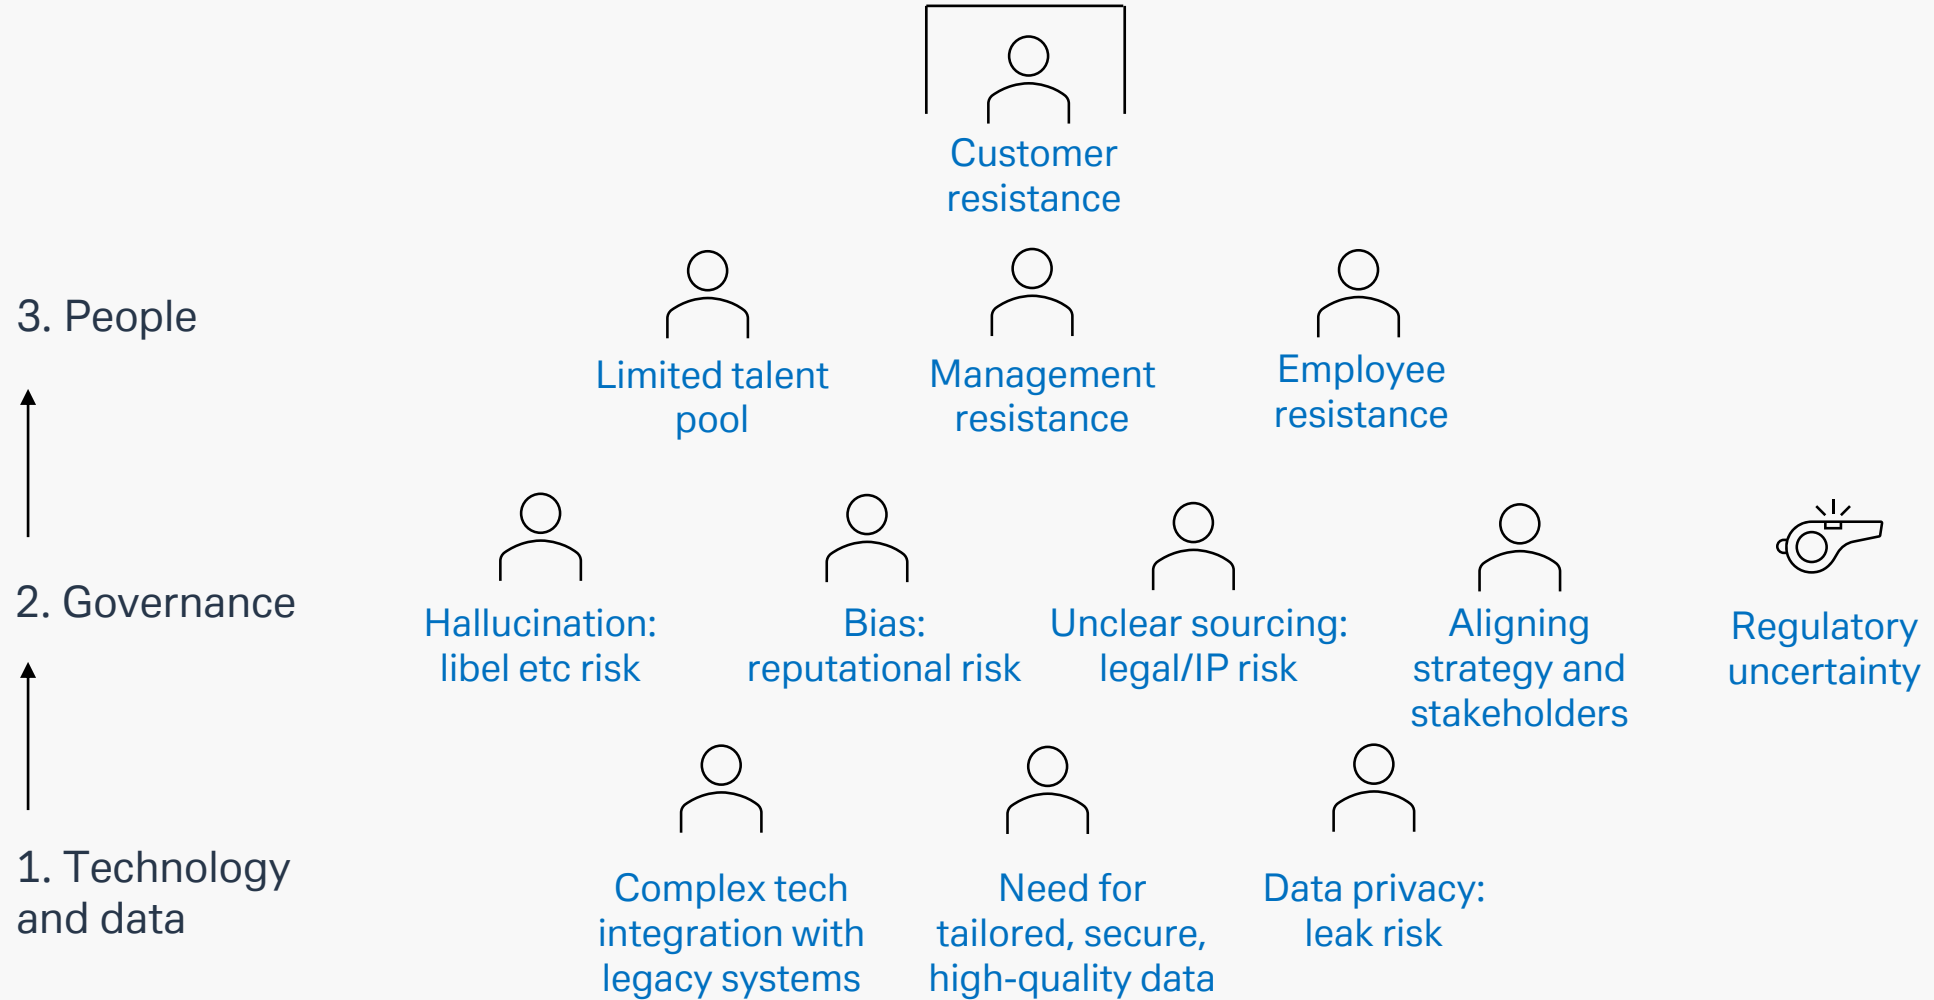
Customer resistance

3. People

Limited talent pool

Management resistance

Employee resistance

2. Governance

Hallucination: libel etc risk

Bias: reputational risk

Unclear sourcing: legal/IP risk

Aligning strategy and stakeholders

Regulatory uncertainty

1. Technology and data

Complex tech integration with legacy systems

Need for tailored, secure, high-quality data

Data privacy: leak risk